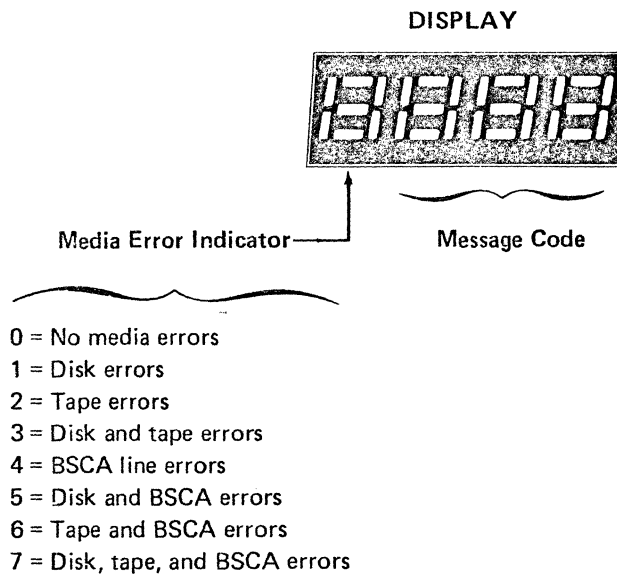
DISPLAY

Media Error Indicator

Message Code

0 = No media errors
1 = Disk errors
2 = Tape errors
3 = Disk and tape errors
4 = BSCA line errors
5 = Disk and BSCA errors
6 = Tape and BSCA errors
7 = Disk, tape, and BSCA errors